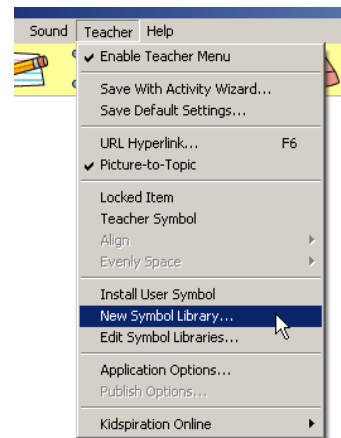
Sound Teacher Help

✔ Enable Teacher Menu

Save With Activity Wizard...
Save Default Settings...

URL Hyperlink... F6
✔ Picture-to-Topic

Locked Item
Teacher Symbol
Align
Evenly Space

Install User Symbol
New Symbol Library...
Edit Symbol Libraries...

Application Options...
Publish Options...

Kidspiration Online